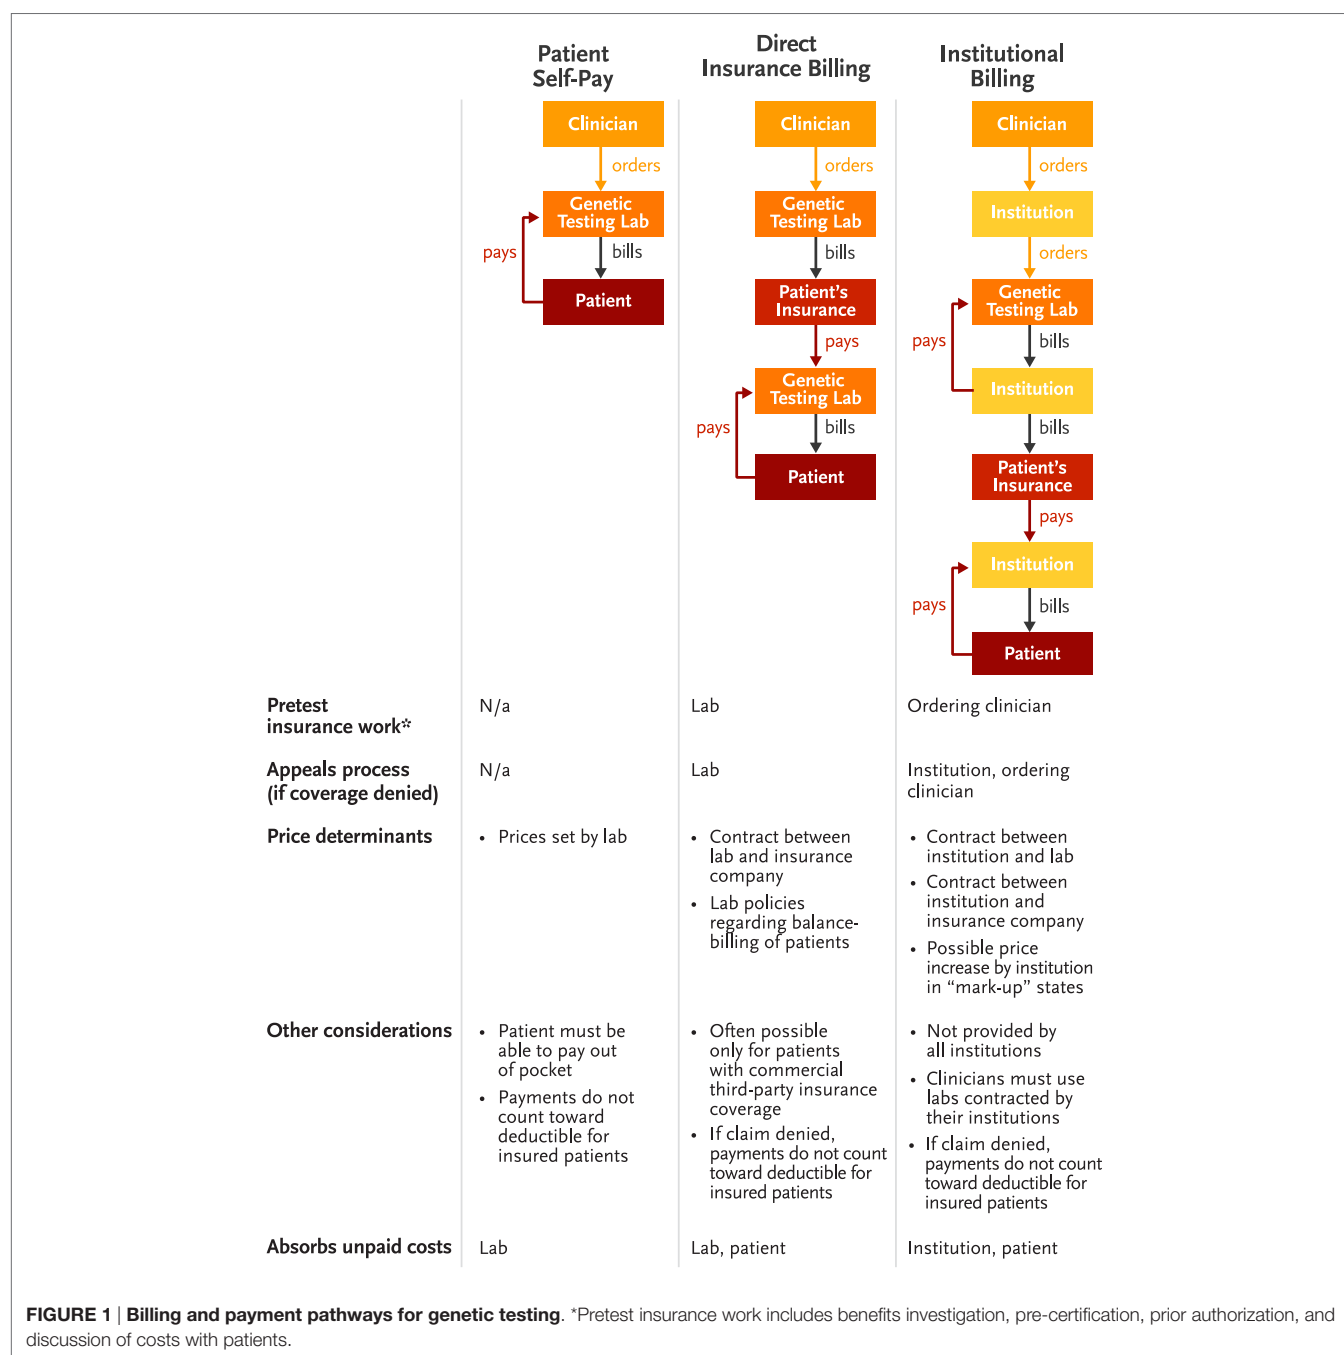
Patient Self-Pay

Clinician
orders
Genetic Testing Lab
bills
pays
Patient

Direct Insurance Billing

Clinician
orders
Genetic Testing Lab
bills
Patient's Insurance
pays
Genetic Testing Lab
bills
pays
Patient

Institutional Billing

Clinician
orders
Institution
orders
Genetic Testing Lab
bills
pays
Institution
bills
Patient's Insurance
pays
Institution
bills
pays
Patient

| | Patient Self-Pay | Direct Insurance Billing | Institutional Billing |
|---|---|---|---|
| Pretest insurance work* | N/a | Lab | Ordering clinician |
| Appeals process (if coverage denied) | N/a | Lab | Institution, ordering clinician |
| Price determinants | • Prices set by lab | • Contract between lab and insurance company • Lab policies regarding balance-billing of patients | • Contract between institution and lab • Contract between institution and insurance company • Possible price increase by institution in "mark-up" states |
| Other considerations | • Patient must be able to pay out of pocket • Payments do not count toward deductible for insured patients | • Often possible only for patients with commercial third-party insurance coverage • If claim denied, payments do not count toward deductible for insured patients | • Not provided by all institutions • Clinicians must use labs contracted by their institutions • If claim denied, payments do not count toward deductible for insured patients |
| Absorbs unpaid costs | Lab | Lab, patient | Institution, patient |

FIGURE 1 | Billing and payment pathways for genetic testing. *Pretest insurance work includes benefits investigation, pre-certification, prior authorization, and discussion of costs with patients.